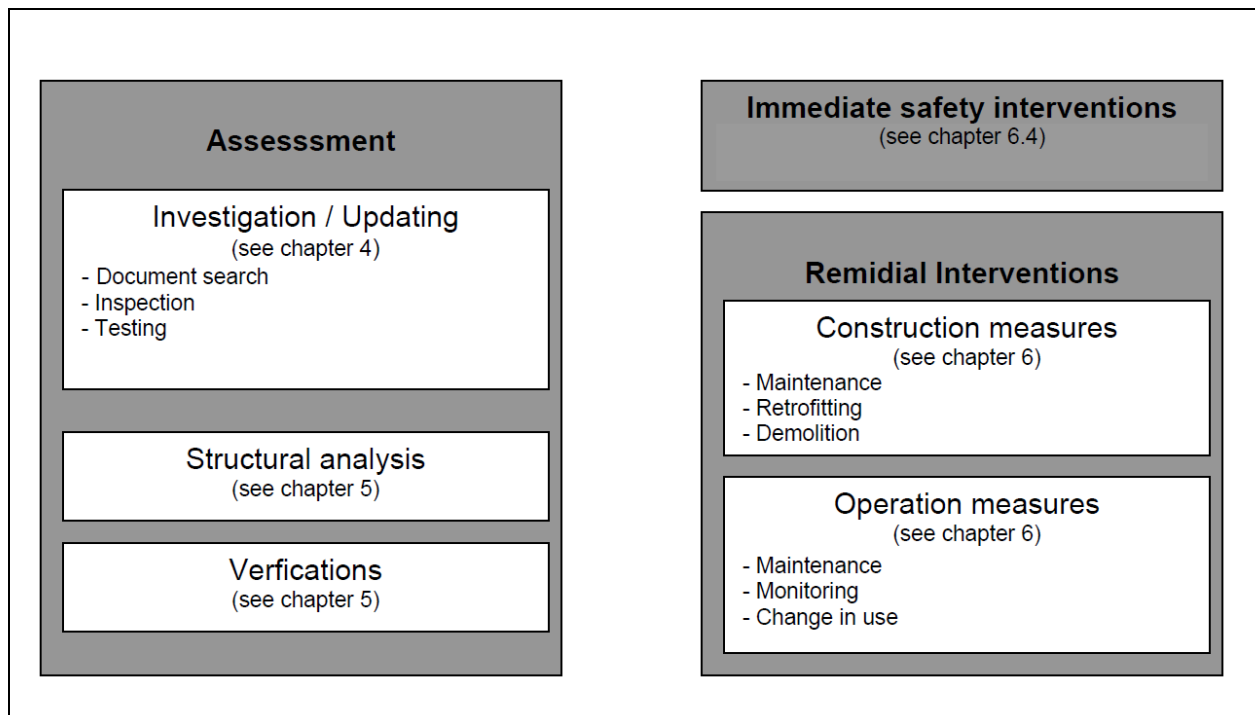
Assesssment

Investigation / Updating
(see chapter 4)
- Document search
- Inspection
- Testing

Structural analysis
(see chapter 5)

Verfications
(see chapter 5)

Immediate safety interventions
(see chapter 6.4)

Remidial Interventions

Construction measures
(see chapter 6)
- Maintenance
- Retrofitting
- Demolition

Operation measures
(see chapter 6)
- Maintenance
- Monitoring
- Change in use